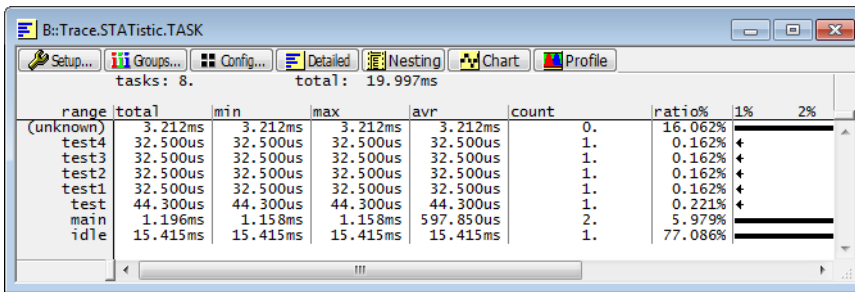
B::Trace.STATistic.TASK

Setup... Groups... Config... Detailed Nesting Chart Profile

tasks: 8. total: 19.997ms

| range | total | min | max | avr | count | ratio% | 1% 2% |
|---|---|---|---|---|---|---|---|
| (unknown) | 3.212ms | 3.212ms | 3.212ms | 3.212ms | 0. | 16.062% | |
| test4 | 32.500us | 32.500us | 32.500us | 32.500us | 1. | 0.162% | |
| test3 | 32.500us | 32.500us | 32.500us | 32.500us | 1. | 0.162% | |
| test2 | 32.500us | 32.500us | 32.500us | 32.500us | 1. | 0.162% | |
| test1 | 32.500us | 32.500us | 32.500us | 32.500us | 1. | 0.162% | |
| test | 44.300us | 44.300us | 44.300us | 44.300us | 1. | 0.221% | |
| main | 1.196ms | 1.158ms | 1.158ms | 597.850us | 2. | 5.979% | |
| idle | 15.415ms | 15.415ms | 15.415ms | 15.415ms | 1. | 77.086% | |

III